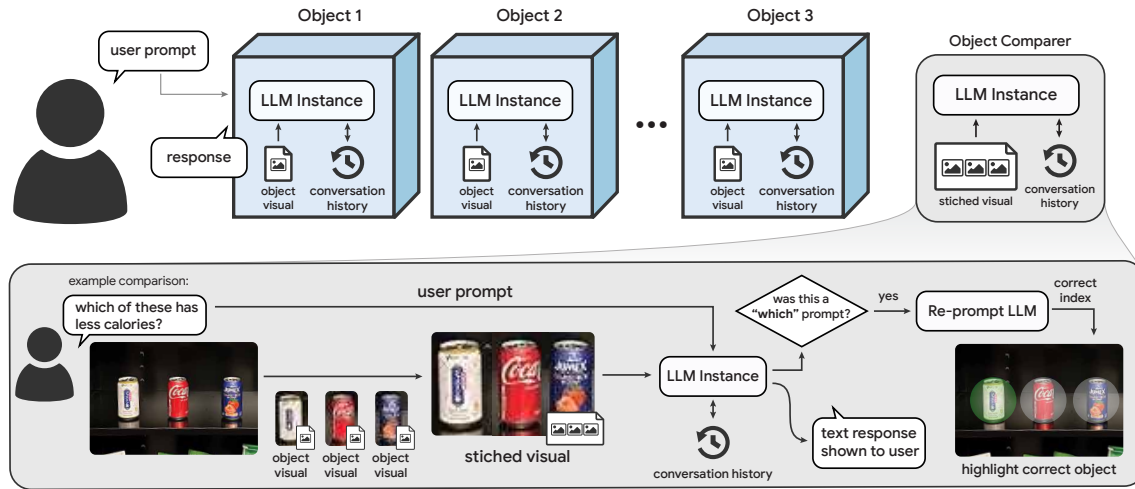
user prompt

response

Object 1

LLM Instance

object visual

conversation history

Object 2

LLM Instance

object visual

conversation history

•••

Object 3

LLM Instance

object visual

conversation history

Object Comparer

LLM Instance

stiched visual

conversation history

example comparison:

which of these has less calories?

user prompt

object visual

object visual

object visual

stiched visual

LLM Instance

conversation history

was this a "which" prompt?

yes

Re-prompt LLM

correct index

text response shown to user

highlight correct object